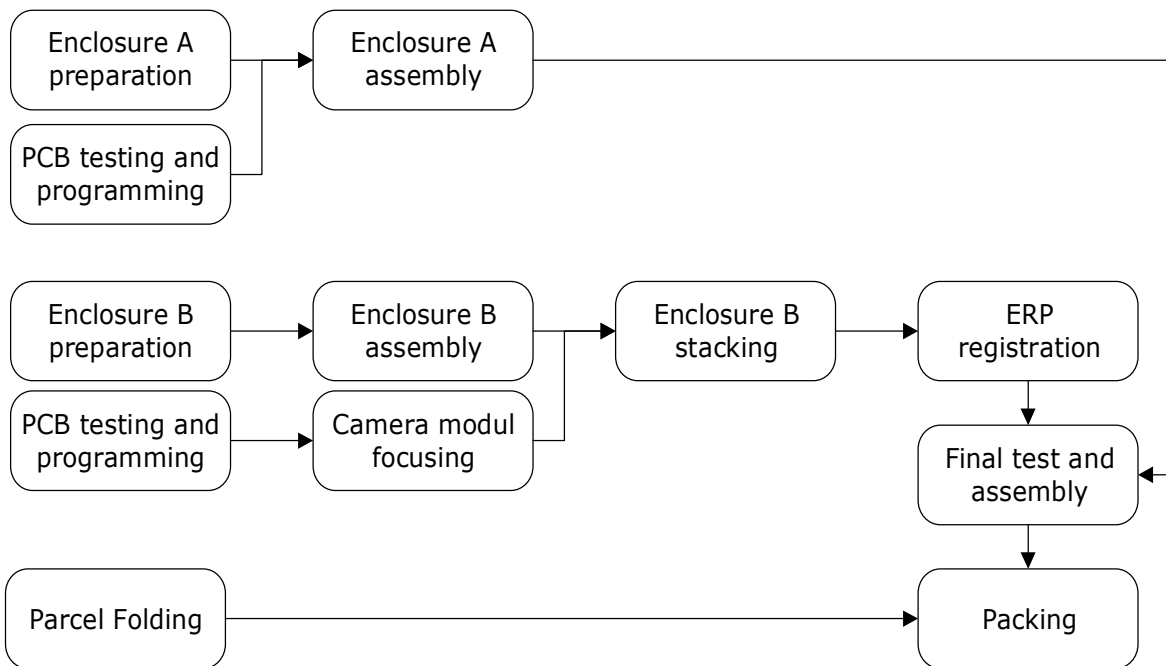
Enclosure A preparation

Enclosure A assembly

PCB testing and programming

Enclosure B preparation

Enclosure B assembly

Enclosure B stacking

ERP registration

PCB testing and programming

Camera modul focusing

Final test and assembly

Parcel Folding

Packing